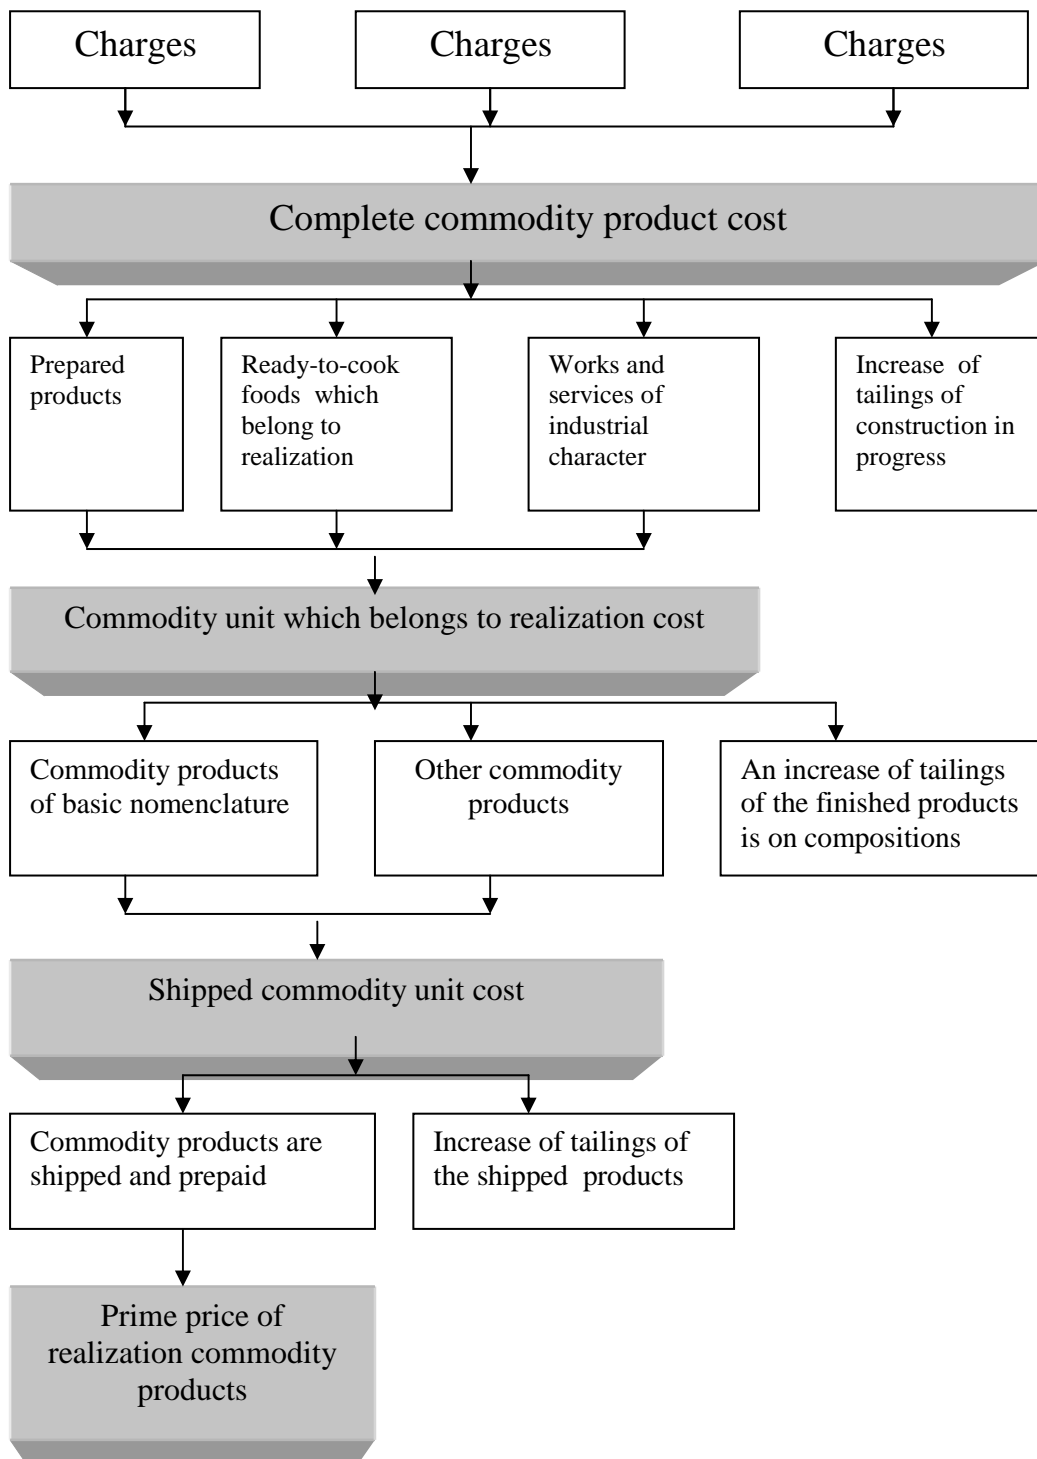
Charges

Charges

Charges

Complete commodity product cost

Prepared products

Ready-to-cook foods which belong to realization

Works and services of industrial character

Increase of tailings of construction in progress

Commodity unit which belongs to realization cost

Commodity products of basic nomenclature

Other commodity products

An increase of tailings of the finished products is on compositions

Shipped commodity unit cost

Commodity products are shipped and prepaid

Increase of tailings of the shipped products

Prime price of realization commodity products